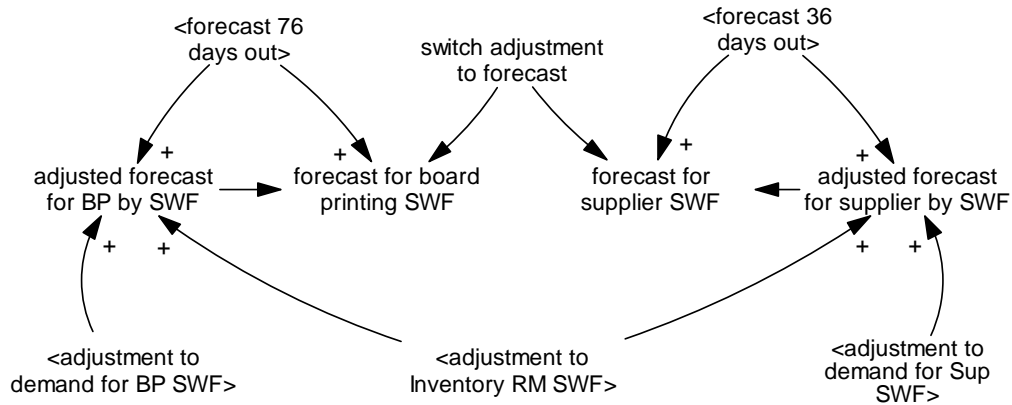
<forecast 76 days out>

switch adjustment to forecast

<forecast 36 days out>

+

+

+

+

adjusted forecast for BP by SWF

forecast for board printing SWF

forecast for supplier SWF

adjusted forecast for supplier by SWF

+

+

+

+

<adjustment to demand for BP SWF>

<adjustment to Inventory RM SWF>

<adjustment to demand for Sup SWF>